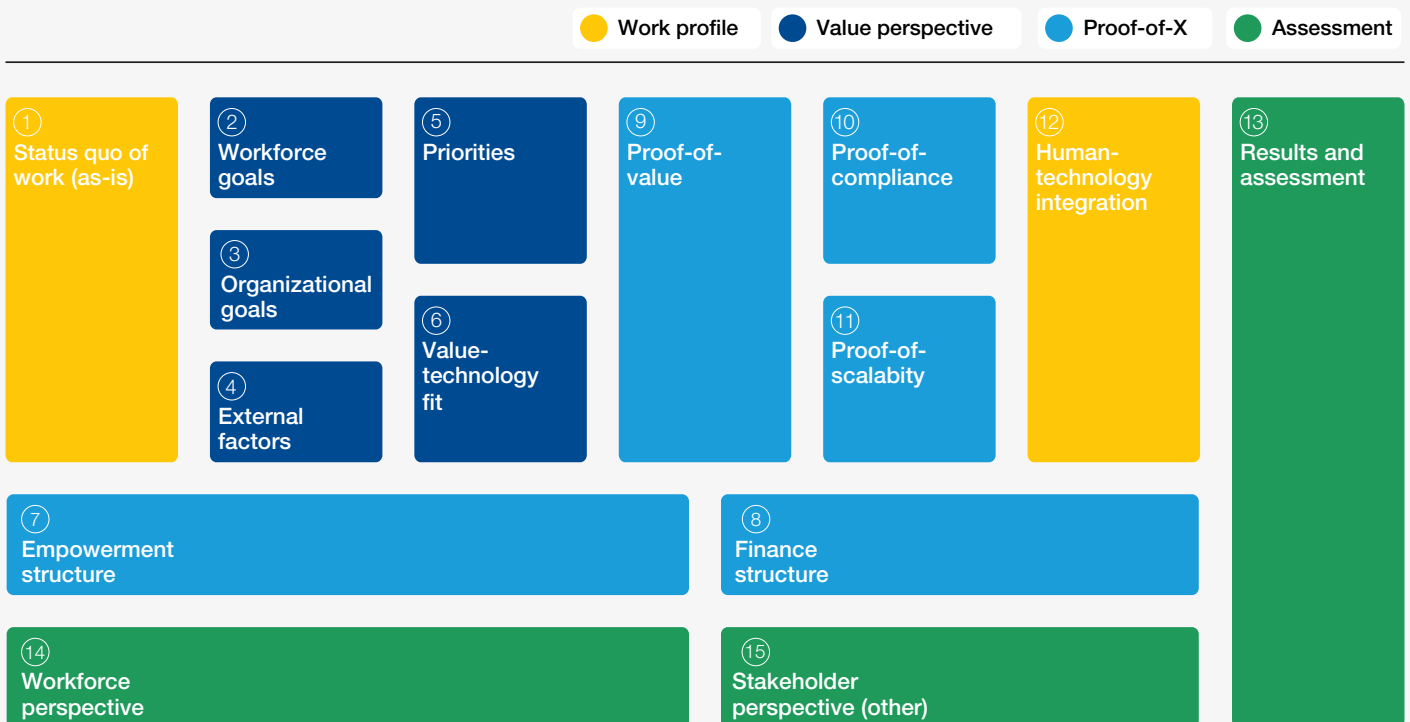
Work profile
Value perspective
Proof-of-X
Assessment

1
Status quo of work (as-is)

2
Workforce goals

3
Organizational goals

4
External factors

5
Priorities

6
Value-technology fit

9
Proof-of-value

10
Proof-of-compliance

11
Proof-of-scalabity

12
Human-technology integration

13
Results and assessment

7
Empowerment structure

8
Finance structure

14
Workforce perspective

15
Stakeholder perspective (other)